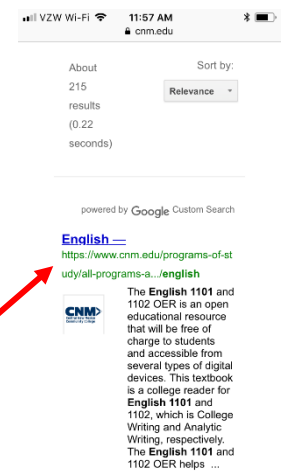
VZW Wi-Fi 11:57 AM
cnm.edu

About 215 results (0.22 seconds)

Sort by:
Relevance

powered by Google Custom Search

English —
https://www.cnm.edu/programs-of-study/all-programs-a.../english

CNM
Central New Mexico Community College

The English 1101 and 1102 OER is an open educational resource that will be free of charge to students and accessible from several types of digital devices. This textbook is a college reader for English 1101 and 1102, which is College Writing and Analytic Writing, respectively. The English 1101 and 1102 OER helps ...